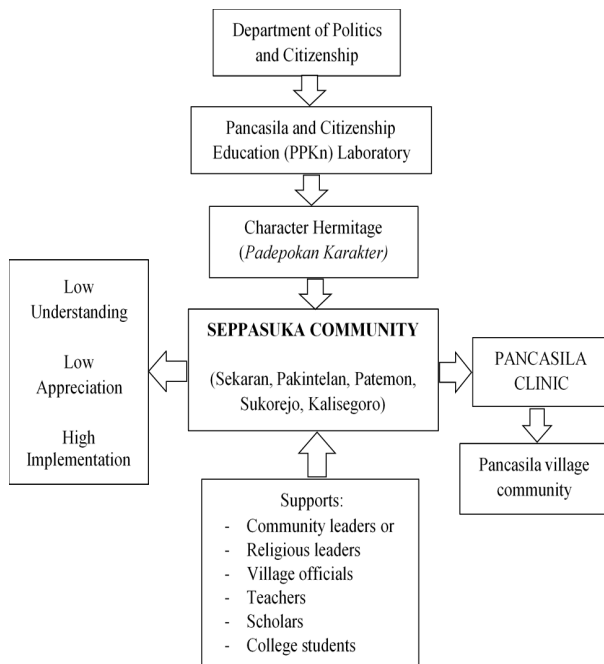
Department of Politics and Citizenship

Pancasila and Citizenship Education (PPKn) Laboratory

Character Hermitage (Padepokan Karakter)

Low Understanding

Low Appreciation

High Implementation

SEPPASUKA COMMUNITY

(Sekaran, Pakintelan, Patemon, Sukorejo, Kalisegoro)

PANCASILA CLINIC

Pancasila village community

Supports:
- Community leaders or
- Religious leaders
- Village officials
- Teachers
- Scholars
- College students